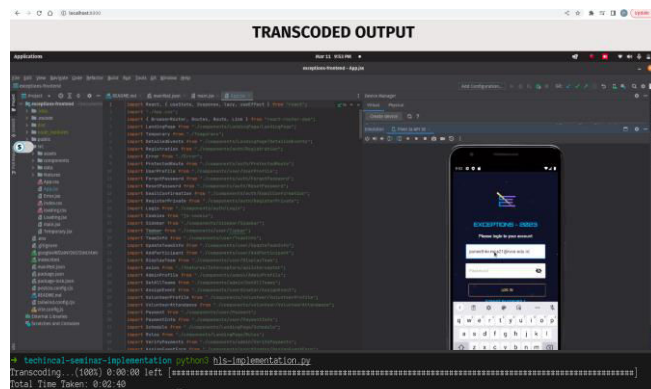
localhost

TRANSCODED OUTPUT

Applications

exceptions-frontend - App.jsx

EXCEPTIONS - 2022/23

Please login to your account

Log in

→ techincal-seminar-implementation python3 hls-implementation.py
Transcoding...(100%) 0:00:00 left [==========================================================================]
Total Time Taken: 0:02:40